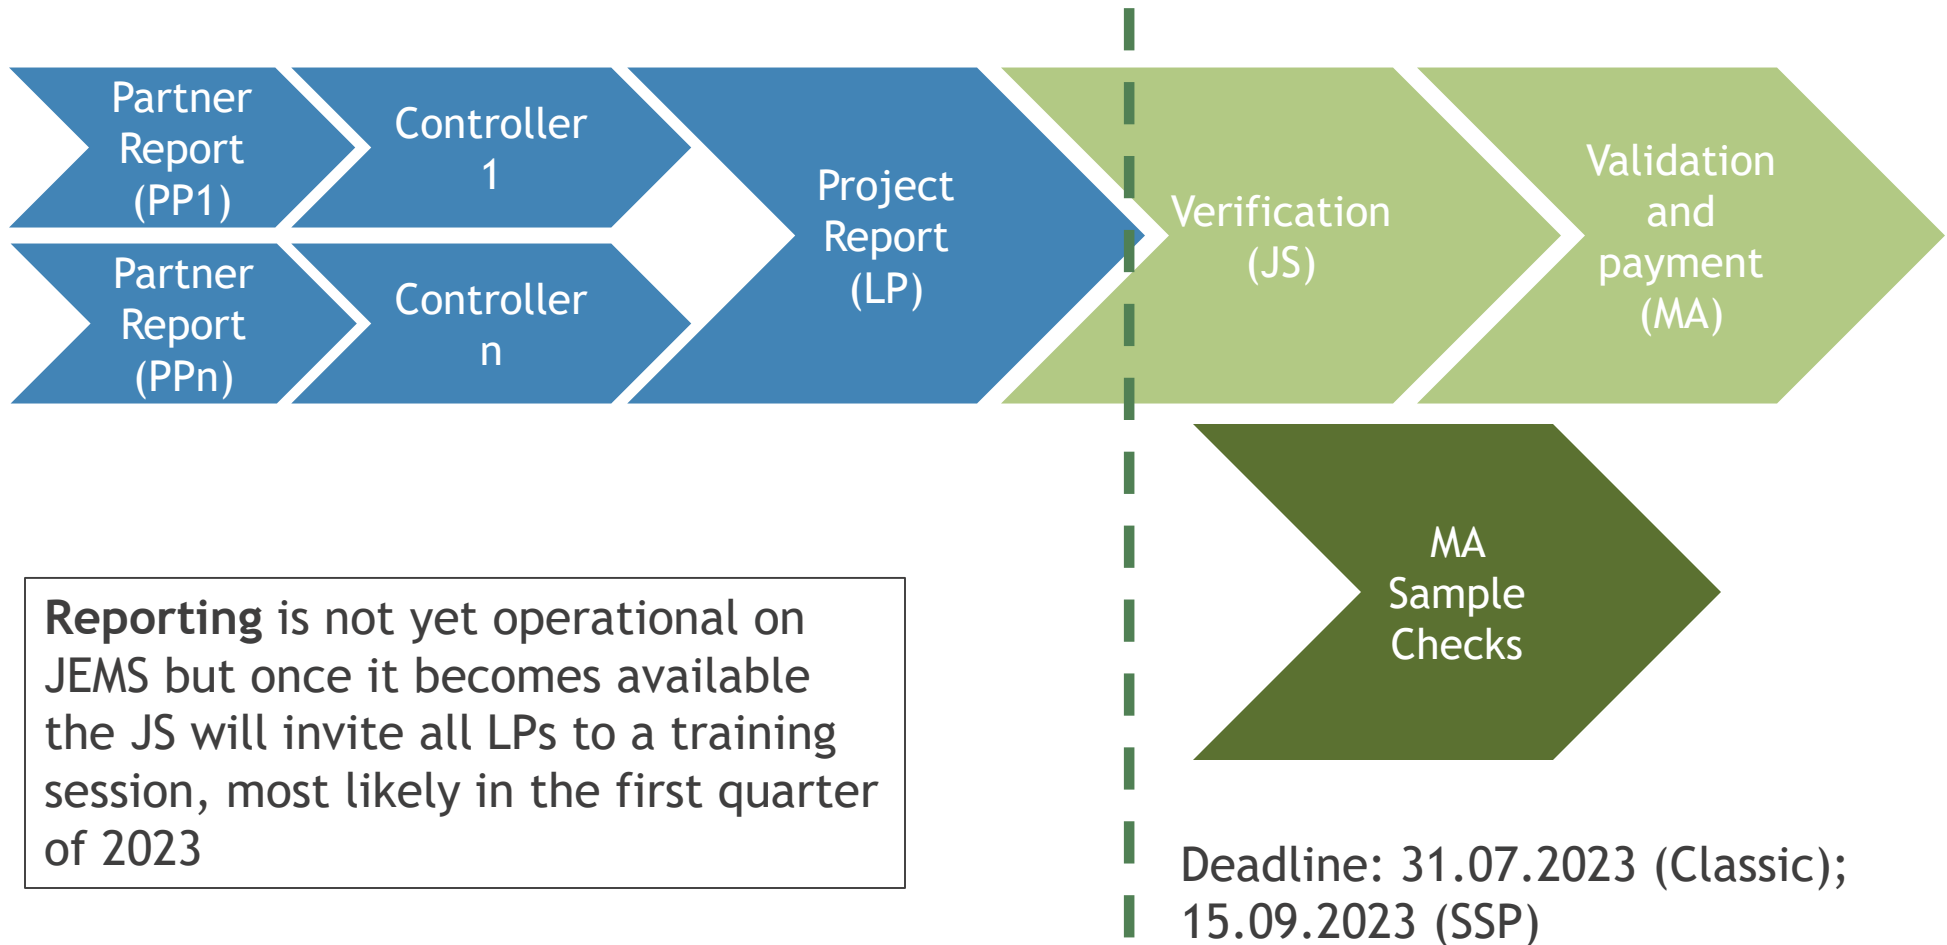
Partner Report (PP1)

Controller 1

Partner Report (PPn)

Controller n

Project Report (LP)

Verification (JS)

Validation and payment (MA)

MA Sample Checks

**Reporting** is not yet operational on JEMS but once it becomes available the JS will invite all LPs to a training session, most likely in the first quarter of 2023

Deadline: 31.07.2023 (Classic); 15.09.2023 (SSP)